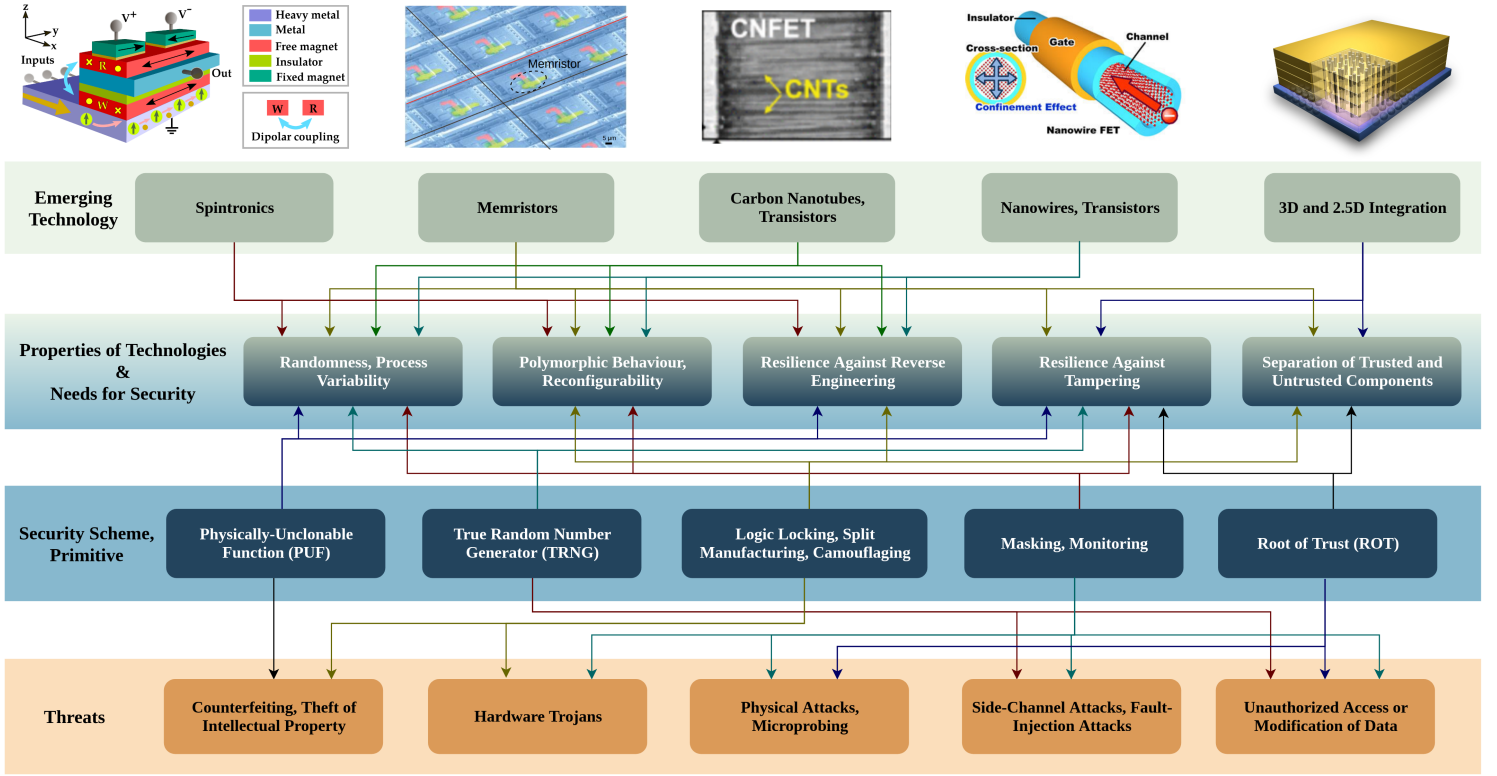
z
y
x
Inputs
$V^+$
$V^-$
R
W
Out

Heavy metal
Metal
Free magnet
Insulator
Fixed magnet

W R
Dipolar coupling

Memristor
5 μm

CNFET
CNTs

Insulator
Gate
Channel
Cross-section
Confinement Effect
Nanowire FET

Emerging Technology

Spintronics

Memristors

Carbon Nanotubes, Transistors

Nanowires, Transistors

3D and 2.5D Integration

Properties of Technologies & Needs for Security

Randomness, Process Variability

Polymorphic Behaviour, Reconfigurability

Resilience Against Reverse Engineering

Resilience Against Tampering

Separation of Trusted and Untrusted Components

Security Scheme, Primitive

Physically-Unclonable Function (PUF)

True Random Number Generator (TRNG)

Logic Locking, Split Manufacturing, Camouflaging

Masking, Monitoring

Root of Trust (ROT)

Threats

Counterfeiting, Theft of Intellectual Property

Hardware Trojans

Physical Attacks, Microprobing

Side-Channel Attacks, Fault-Injection Attacks

Unauthorized Access or Modification of Data